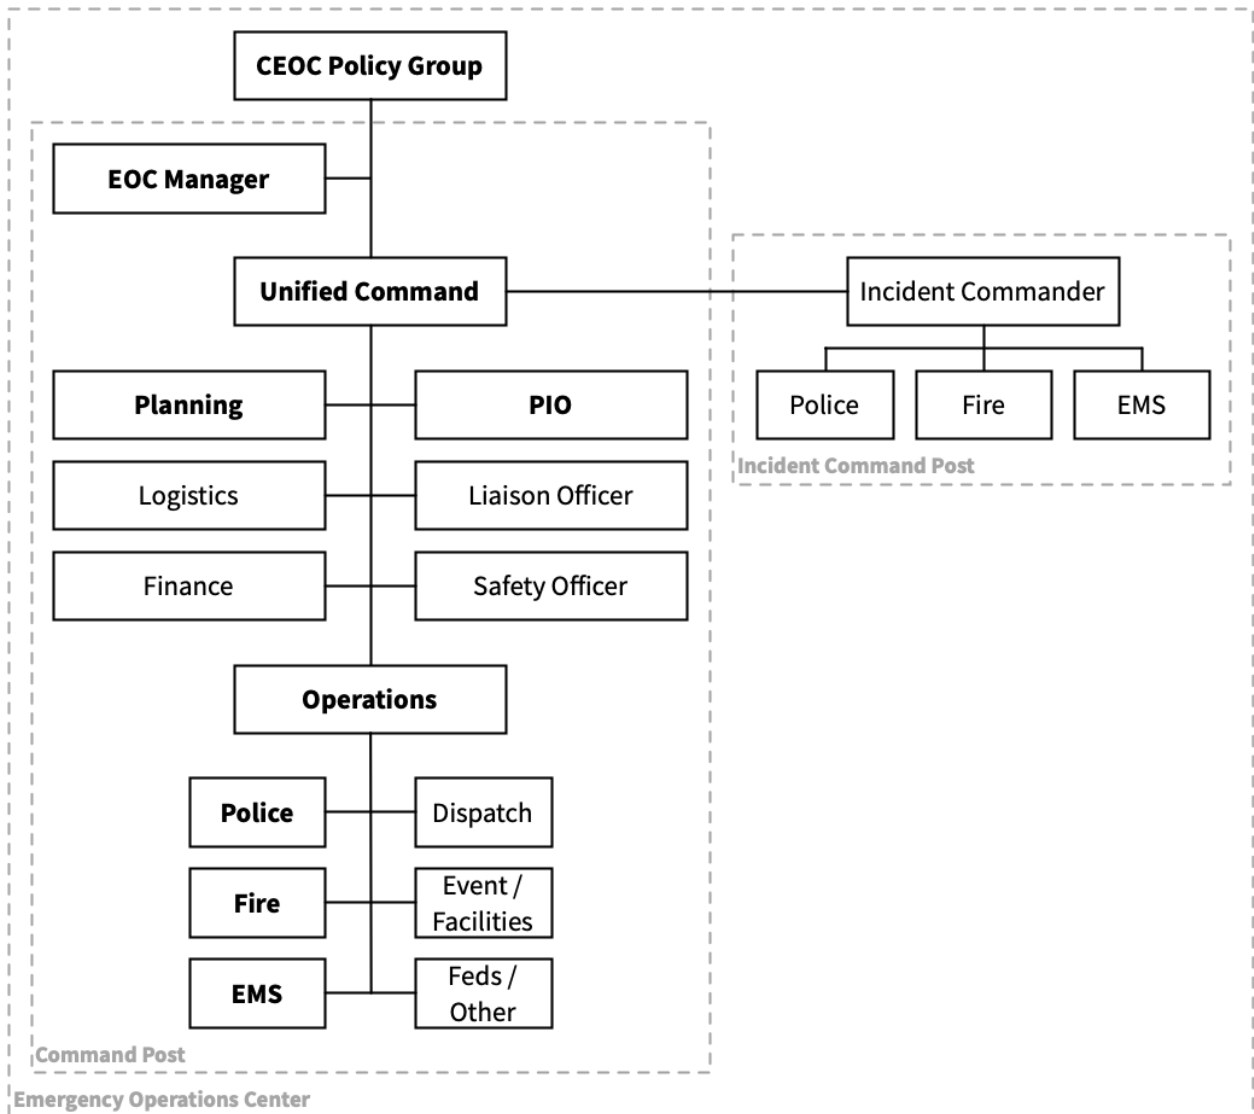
CEOC Policy Group

EOC Manager

Unified Command

Incident Commander

Police

Fire

EMS

Incident Command Post

Planning

PIO

Logistics

Liaison Officer

Finance

Safety Officer

Operations

Police

Dispatch

Fire

Event / Facilities

EMS

Feds / Other

Command Post

Emergency Operations Center